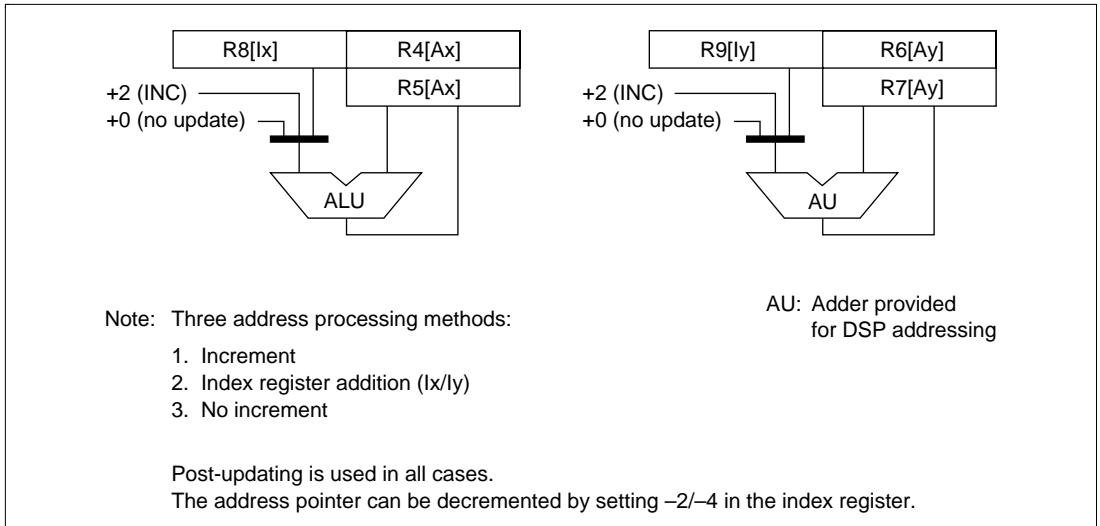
R8[Ix]
R4[Ax]
R5[Ax]
+2 (INC)
+0 (no update)
ALU

R9[Iy]
R6[Ay]
R7[Ay]
+2 (INC)
+0 (no update)
AU

Note: Three address processing methods:

1. Increment
2. Index register addition (Ix/Iy)
3. No increment

AU: Adder provided for DSP addressing

Post-updating is used in all cases.
The address pointer can be decremented by setting –2/–4 in the index register.